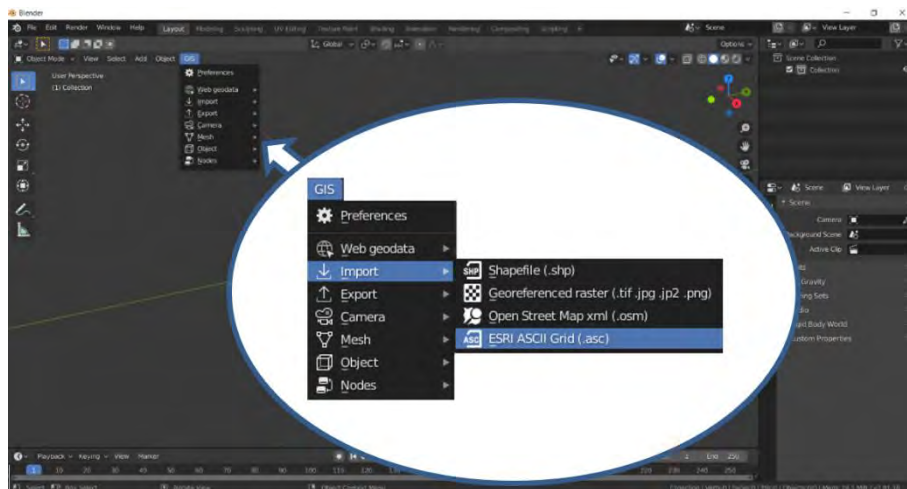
Blender

File Edit Render Window Help Layout Modeling Sculpting UV Editing Texture Paint Shading Animation Rendering Compositing Scripting

Scene View Layer

Object Mode View Select Add Object GIS

Global

Options

User Perspective
(1) Collection

Preferences
Web geodata
Import
Export
Camera
Mesh
Object
Nodes

Scene Collection
Collection

GIS

Preferences

Web geodata

Import

Export

Camera

Mesh

Object

Nodes

Shapefile (.shp)

Georeferenced raster (.tif .jpg .jp2 .png)

Open Street Map xml (.osm)

ESRI ASCII Grid (.asc)

Scene View Layer

Scene

Camera

Background Scene

Active Clip

Gravity

Sets

Rigid Body World

Custom Properties

Playback Keying View Marker

1 10 20 30 40 50 60 70 80 90 100 110 120 220 230 240 250

End 250

Select Box Select Rotate View Object Context Menu